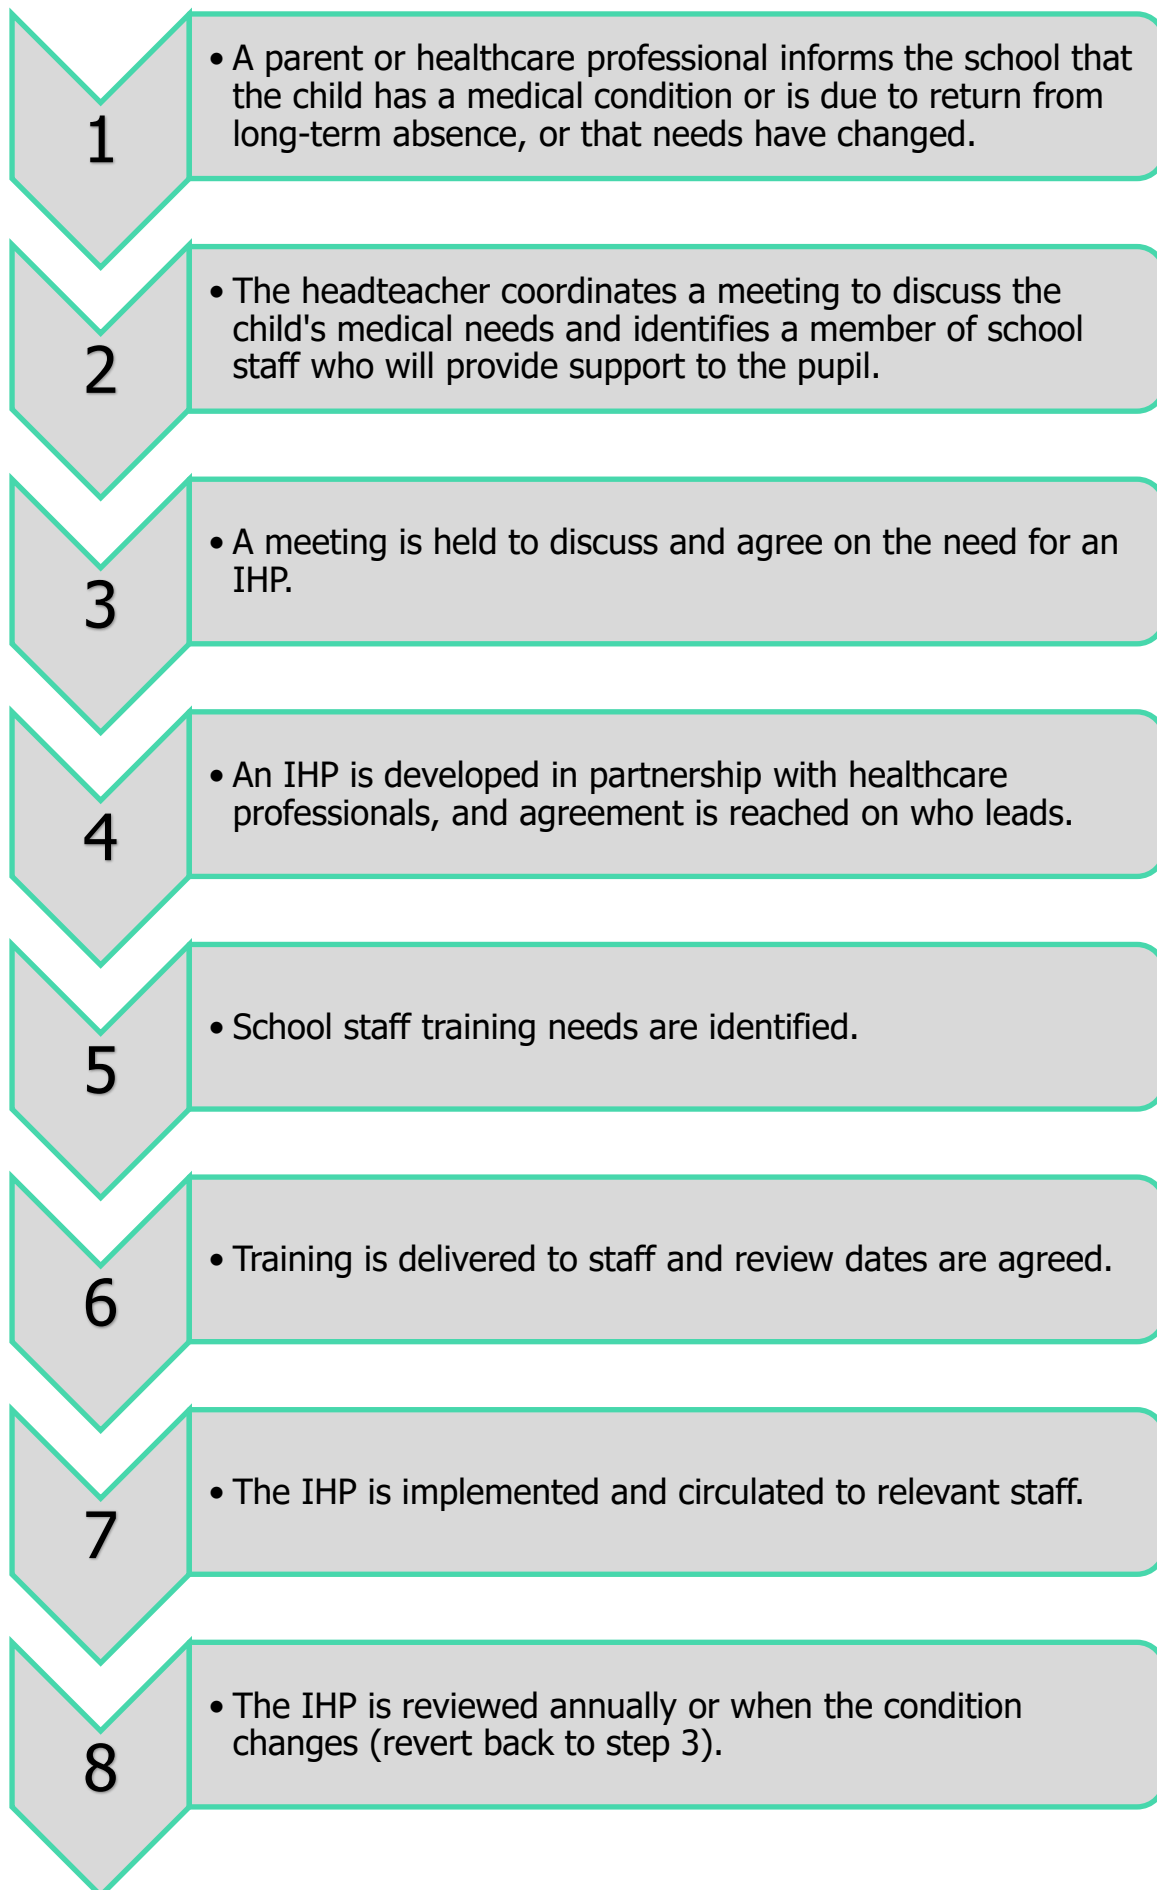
1

• A parent or healthcare professional informs the school that the child has a medical condition or is due to return from long-term absence, or that needs have changed.

2

• The headteacher coordinates a meeting to discuss the child's medical needs and identifies a member of school staff who will provide support to the pupil.

3

• A meeting is held to discuss and agree on the need for an IHP.

4

• An IHP is developed in partnership with healthcare professionals, and agreement is reached on who leads.

5

• School staff training needs are identified.

6

• Training is delivered to staff and review dates are agreed.

7

• The IHP is implemented and circulated to relevant staff.

8

• The IHP is reviewed annually or when the condition changes (revert back to step 3).